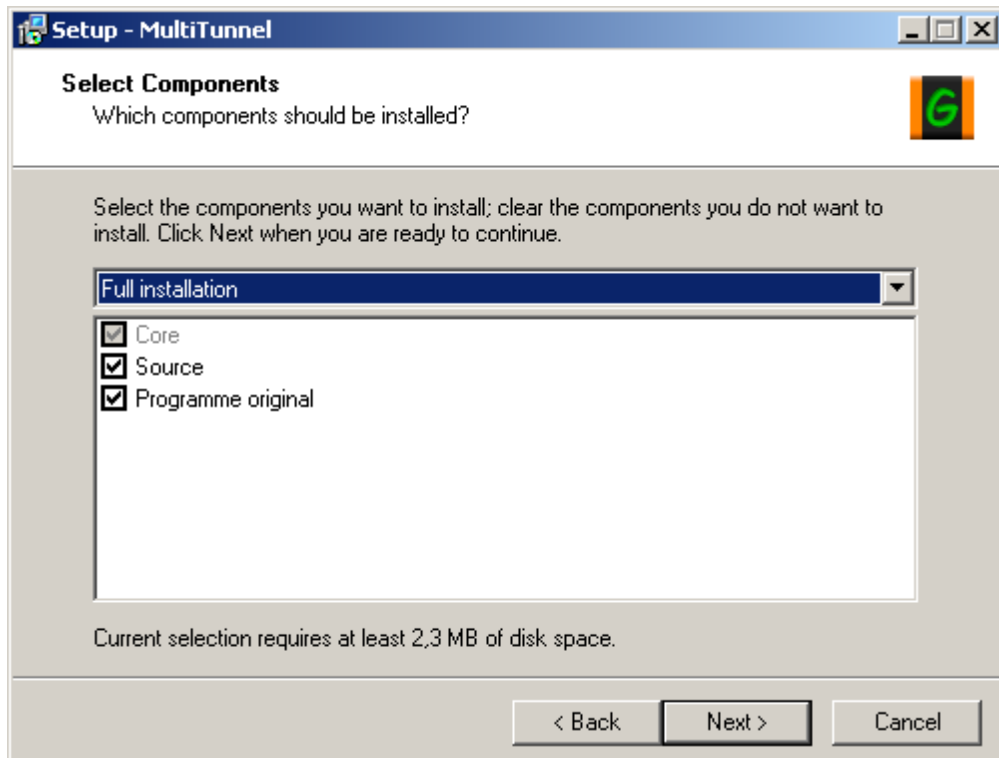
Setup - MultiTunnel

Select Components
Which components should be installed?

G

Select the components you want to install; clear the components you do not want to install. Click Next when you are ready to continue.

Full installation

Core
Source
Programme original

Current selection requires at least 2,3 MB of disk space.

< Back
Next >
Cancel